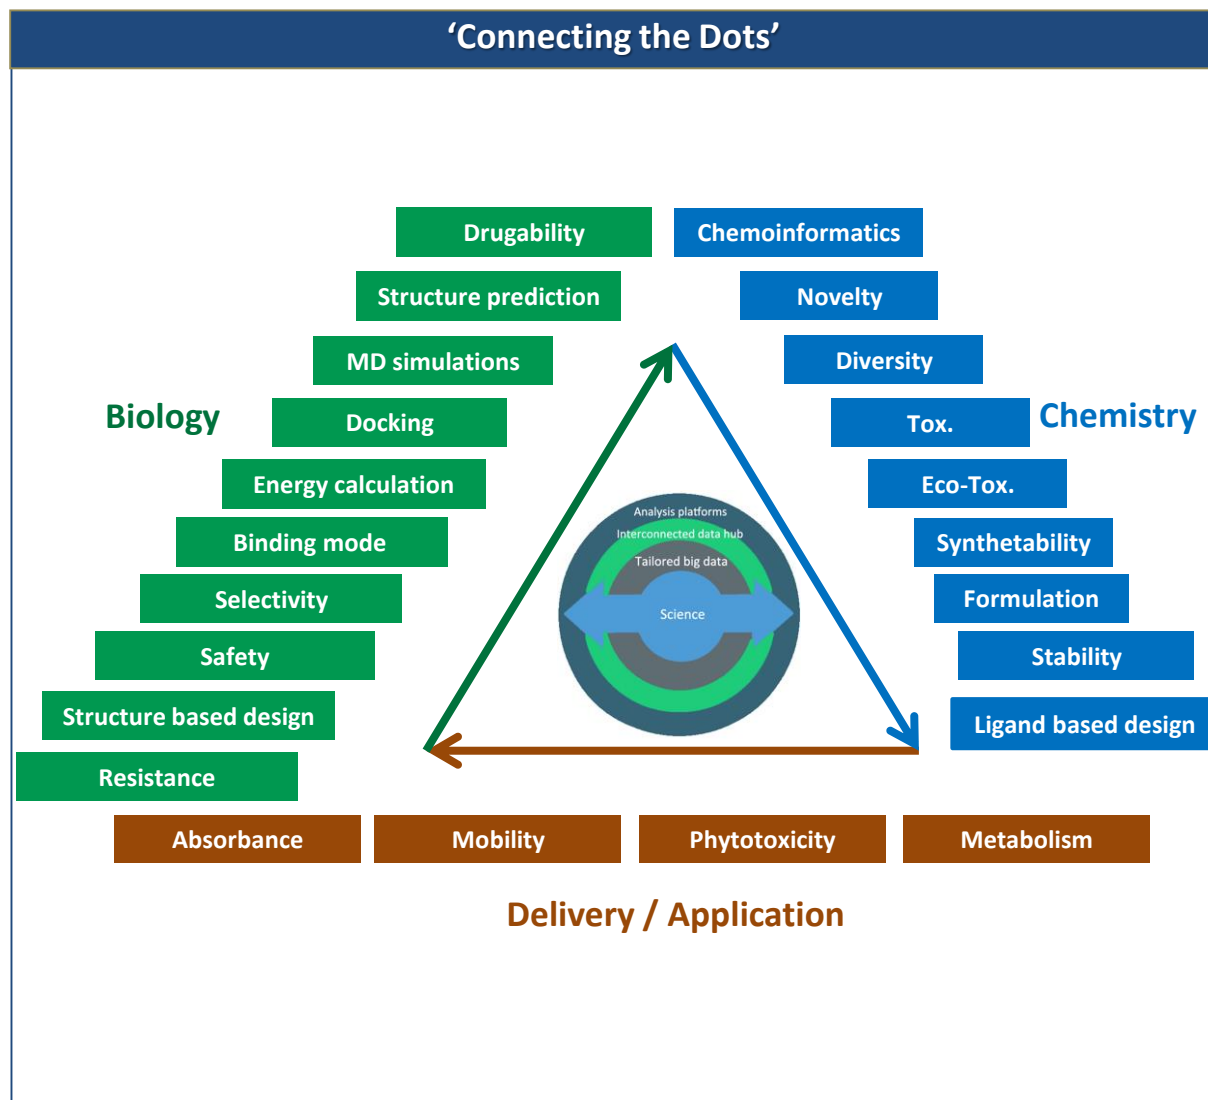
‘Connecting the Dots’

Drugability

Chemoinformatics

Structure prediction

Novelty

MD simulations

Diversity

Biology

Docking

Tox.

Chemistry

Energy calculation

Eco-Tox.

Analysis platforms

Interconnected data hub

Tailored big data

Science

Binding mode

Synthetability

Selectivity

Formulation

Safety

Stability

Structure based design

Ligand based design

Resistance

Absorbance

Mobility

Phytotoxicity

Metabolism

Delivery / Application